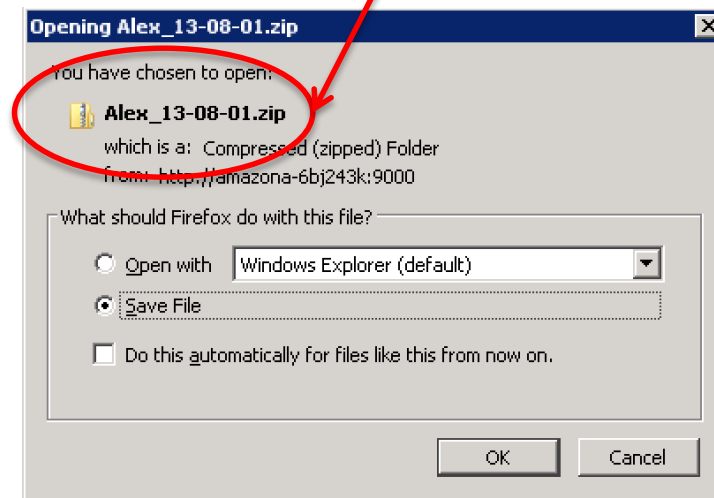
Opening Alex_13-08-01.zip

You have chosen to open:

Alex_13-08-01.zip

which is a: Compressed (zipped) Folder

from: http://amazona-6bj243k:9000

What should Firefox do with this file?

Open with Windows Explorer (default)

Save File

Do this automatically for files like this from now on.

OK Cancel